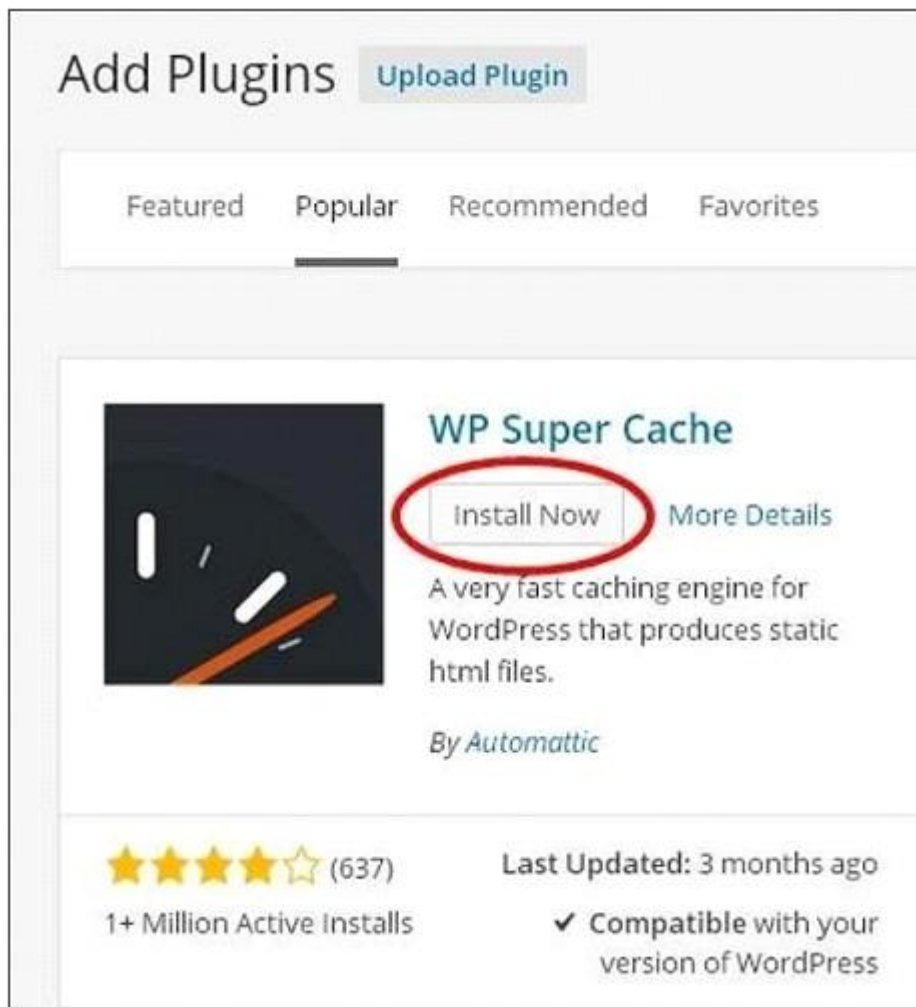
Add Plugins Upload Plugin

Featured Popular Recommended Favorites

WP Super Cache

Install Now More Details

A very fast caching engine for WordPress that produces static html files.

By Automattic

(637)

1+ Million Active Installs

Last Updated: 3 months ago

✔ Compatible with your version of WordPress